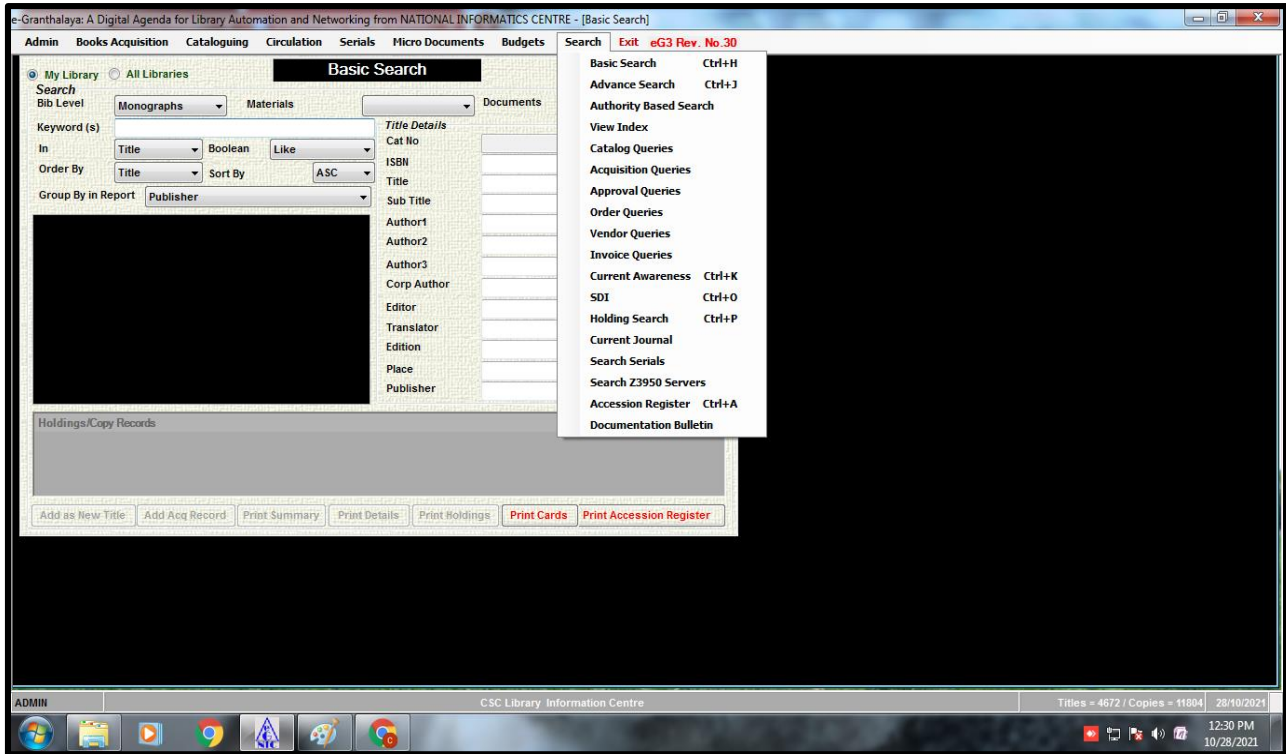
e-Granthalaya: A Digital Agenda for Library Automation and Networking from NATIONAL INFORMATICS CENTRE - [Basic Search]

Admin Books Acquisition Cataloguing Circulation Serials Micro Documents Budgets Search Exit eG3 Rev. No.30

My Library All Libraries
Basic Search
Search
Bib Level Monographs Materials Documents
Keyword (s)
In Title Boolean Like
Order By Title Sort By ASC
Group By in Report Publisher

Title Details
Cat No
ISBN
Title
Sub Title
Author1
Author2
Author3
Corp Author
Editor
Translator
Edition
Place
Publisher

Basic Search Ctrl+H
Advance Search Ctrl+J
Authority Based Search
View Index
Catalog Queries
Acquisition Queries
Approval Queries
Order Queries
Vendor Queries
Invoice Queries
Current Awareness Ctrl+K
SDI Ctrl+O
Holding Search Ctrl+P
Current Journal
Search Serials
Search Z3950 Servers
Accession Register Ctrl+A
Documentation Bulletin

Holdings/Copy Records

Add as New Title Add Acq Record Print Summary Print Details Print Holdings Print Cards Print Accession Register

ADMIN CSC Library Information Centre Titles = 4672 / Copies = 11804 28/10/2021

12:30 PM
10/28/2021